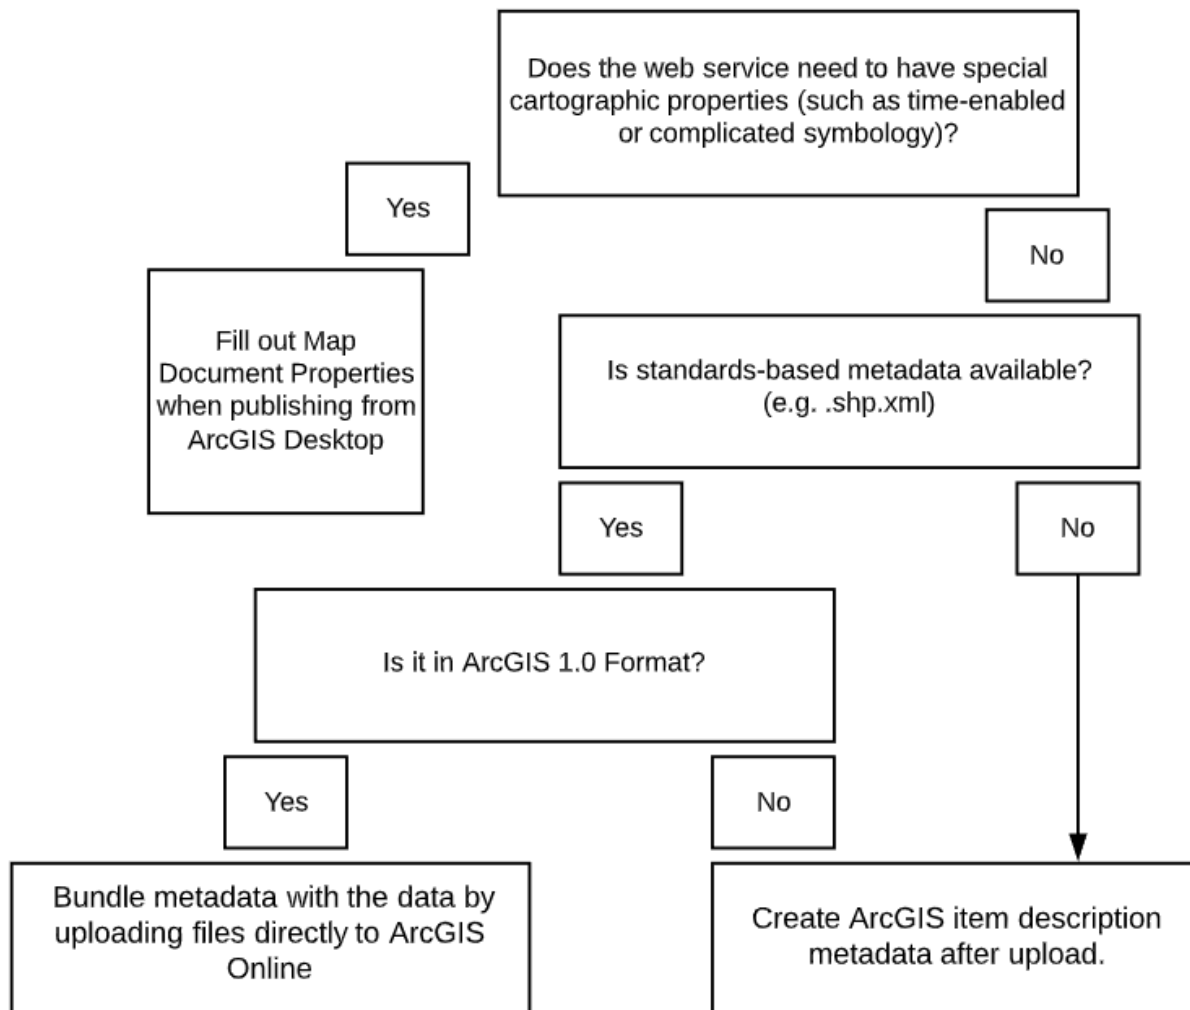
Does the web service need to have special cartographic properties (such as time-enabled or complicated symbology)?

Yes

Fill out Map Document Properties when publishing from ArcGIS Desktop

No

Is standards-based metadata available? (e.g. .shp.xml)

Yes

No

Is it in ArcGIS 1.0 Format?

Yes

No

Bundle metadata with the data by uploading files directly to ArcGIS Online

Create ArcGIS item description metadata after upload.